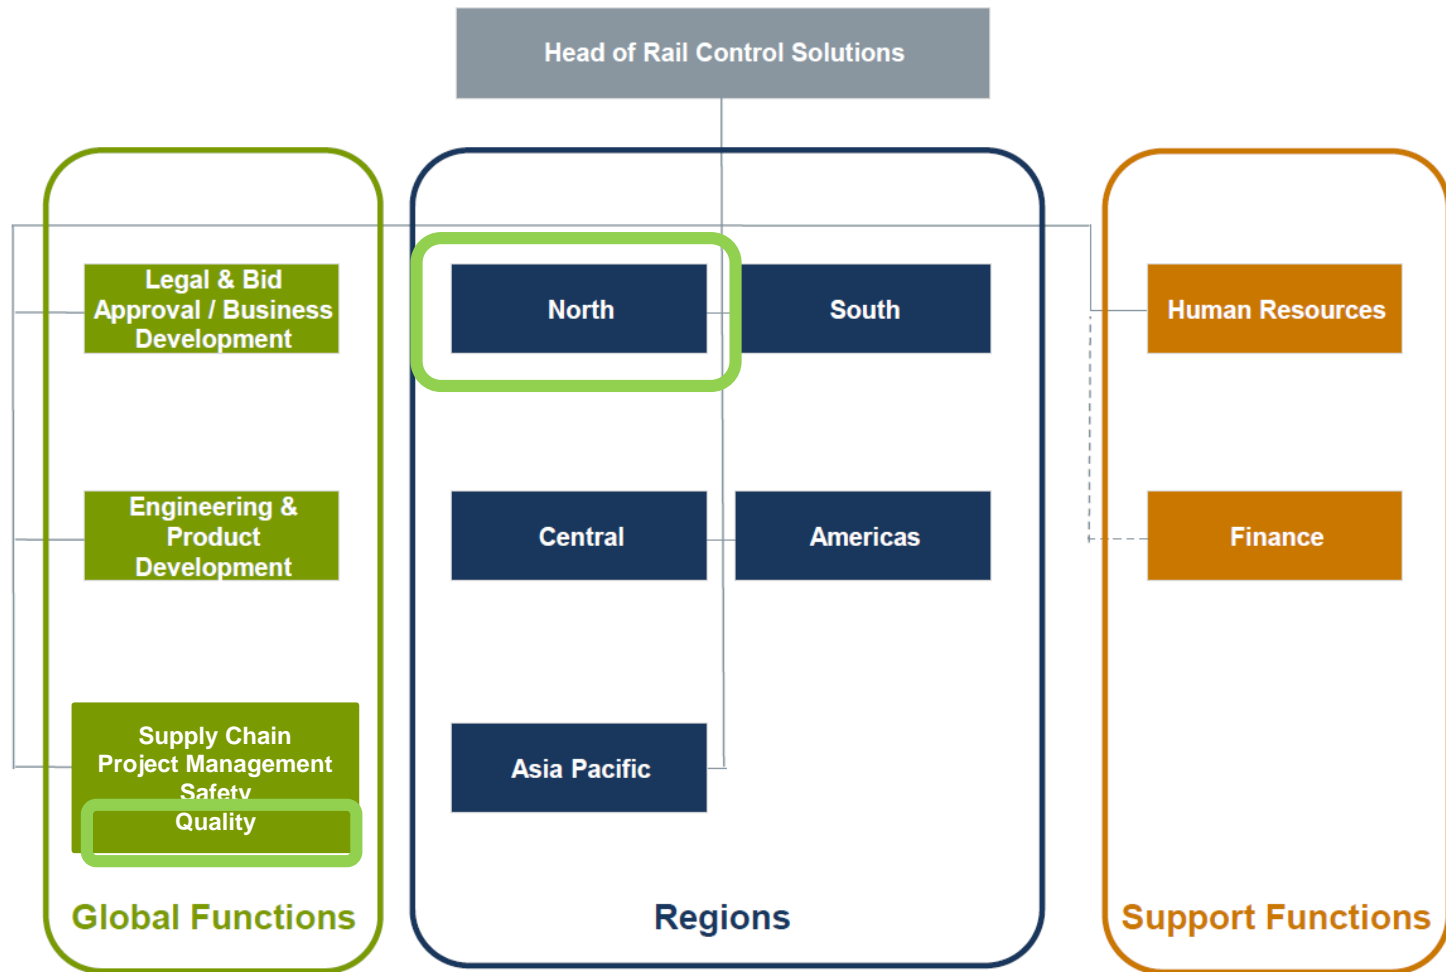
Head of Rail Control Solutions

Legal & Bid Approval / Business Development

Engineering & Product Development

Supply Chain
Project Management
Safety
Quality

Global Functions

North

South

Central

Americas

Asia Pacific

Regions

Human Resources

Finance

Support Functions